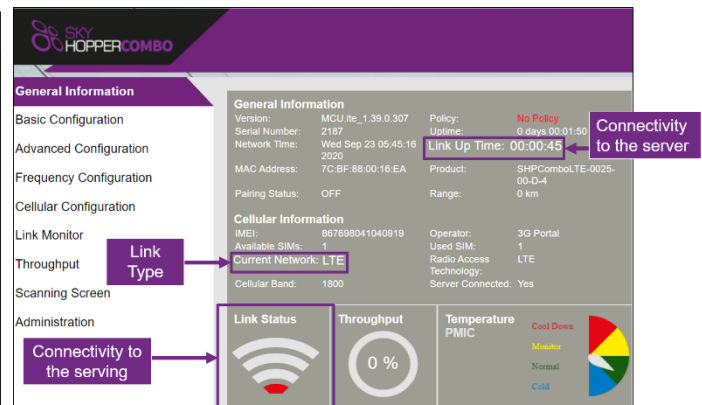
SKY HOPPERCOMBO

General Information
Basic Configuration
Advanced Configuration
Frequency Configuration
Cellular Configuration
Link Monitor
Throughput
Scanning Screen
Administration

General Information

| | | | |
|---|---|---|---|
| Version: | MCU.lte_1.39.0.307 | Policy: | No Policy |
| Serial Number: | 2187 | Uptime: | 0 days 00:01:50 |
| Network Time: | Wed Sep 23 05:45:16 2020 | Link Up Time: | 00:00:45 |
| MAC Address: | 7C:BF:88:00:16:EA | Product: | SHPComboLTE-0025-00-D-4 |
| Pairing Status: | OFF | Range: | 0 km |

Cellular Information

| | | | |
|---|---|---|---|
| IMEI: | 867698041040919 | Operator: | 3G Portal |
| Available SIMs: | 1 | Used SIM: | 1 |
| Current Network: | LTE | Radio Access Technology: | LTE |
| Cellular Band: | 1800 | Server Connected: | Yes |

Connectivity to the server

Link Type

Link Status
Throughput
0 %
Temperature PMIC
Cool Down
Monitor
Normal
Cold

Connectivity to the serving